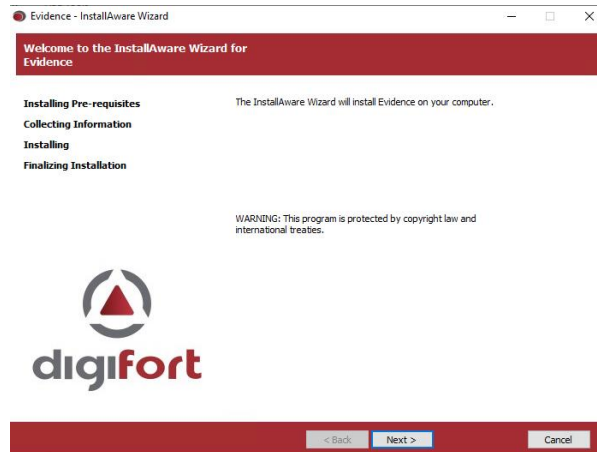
Evidence - InstallAware Wizard

Welcome to the InstallAware Wizard for Evidence

Installing Pre-requisites
Collecting Information
Installing
Finalizing Installation

The InstallAware Wizard will install Evidence on your computer.

WARNING: This program is protected by copyright law and international treaties.

digifort

< Back
Next >
Cancel